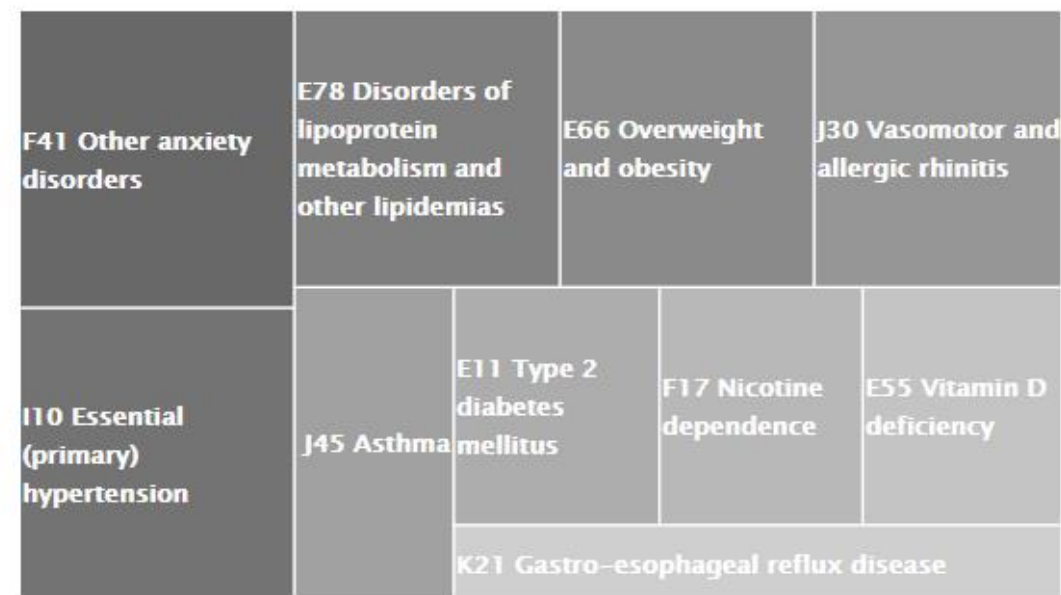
F41 Other anxiety disorders

E78 Disorders of lipoprotein metabolism and other lipidemias

E66 Overweight and obesity

J30 Vasomotor and allergic rhinitis

I10 Essential (primary) hypertension

J45 Asthma

E11 Type 2 diabetes mellitus

F17 Nicotine dependence

E55 Vitamin D deficiency

K21 Gastro-esophageal reflux disease